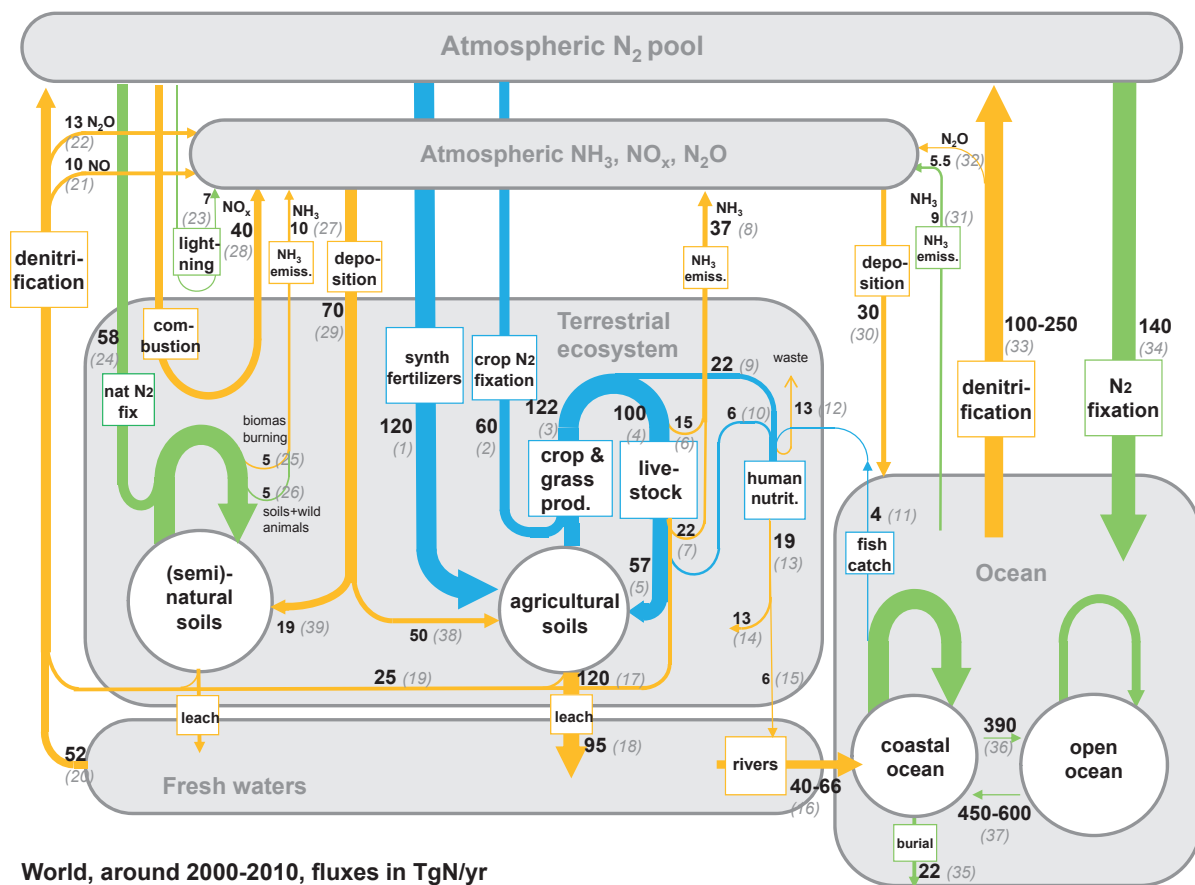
Atmospheric $N_2$ pool

Atmospheric $NH_3$, $NO_x$, $N_2O$

13 $N_2O$ (22)

10 NO (21)

7 $NO_x$ (23)

40 (28)

$NH_3$ 10 (27)

lightning

$NH_3$ emiss.

deposition

70 (29)

denitrification

58 (24)

combustion

nat $N_2$ fix

Terrestrial ecosystem

synth fertilizers

crop $N_2$ fixation

120 (1)

60 (2)

122 (3)

100 (4)

15 (6)

22 (9)

waste

6 (10)

13 (12)

$NH_3$ emiss.

$NH_3$ 37 (8)

biomas burning

5 (25)

5 (26)

soils+wild animals

crop & grass prod.

livestock

human nutrit.

22 (7)

19 (13)

57 (5)

(semi)-natural soils

19 (39)

50 (38)

agricultural soils

13 (14)

25 (19)

120 (17)

6 (15)

leach

leach

95 (18)

52 (20)

Fresh waters

rivers

40-66 (16)

$N_2O$ 5.5 (32)

$NH_3$ 9 (31)

$NH_3$ emiss.

deposition

30 (30)

100-250 (33)

denitrification

140 (34)

$N_2$ fixation

4 (11)

fish catch

Ocean

coastal ocean

390 (36)

open ocean

450-600 (37)

burial

22 (35)

World, around 2000-2010, fluxes in TgN/yr